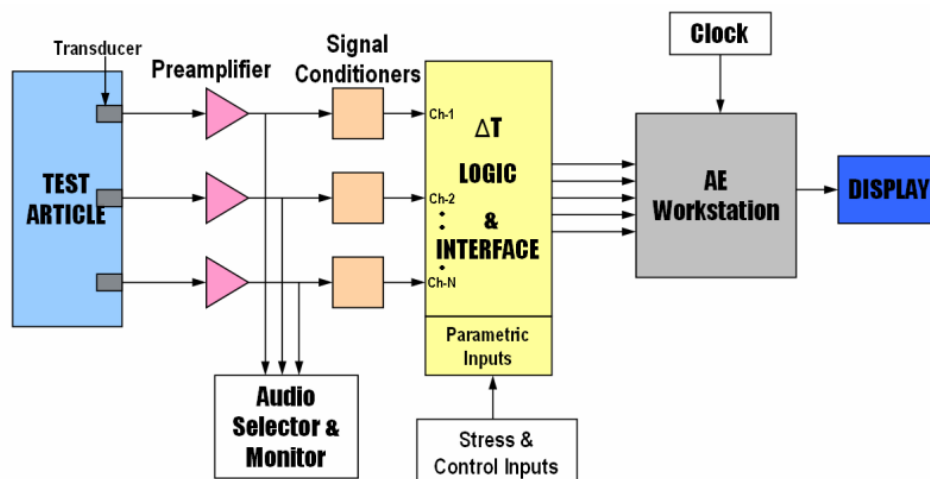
Transducer

Preamplifier

Signal Conditioners

Clock

TEST ARTICLE

Ch-1

Ch-2

Ch-N

$\Delta T$ LOGIC & INTERFACE

Parametric Inputs

AE Workstation

DISPLAY

Audio Selector & Monitor

Stress & Control Inputs